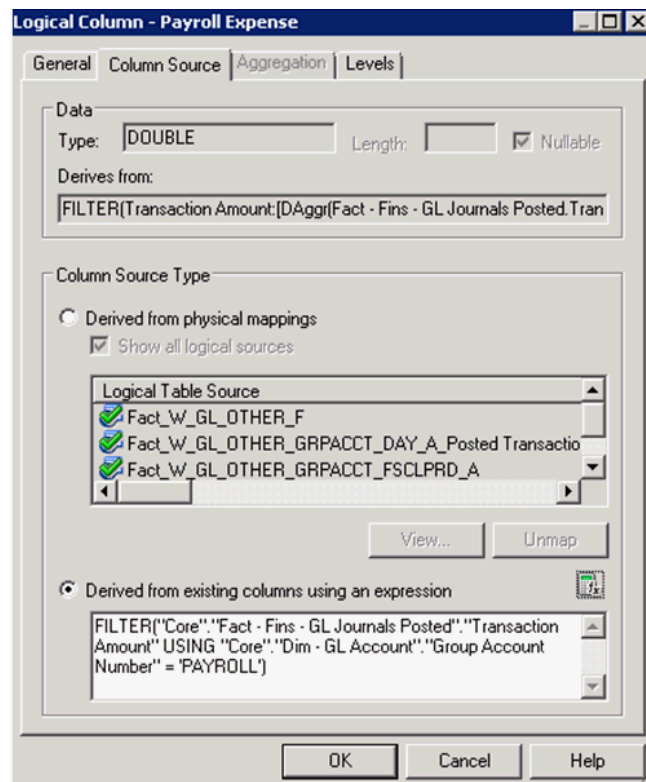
Logical Column - Payroll Expense

General | Column Source | Aggregation | Levels

Data
Type: DOUBLE
Length:
Nullable
Derives from:
FILTER(Transaction Amount:[DAggr(Fact - Fins - GL Journals Posted.Tran

Column Source Type
Derived from physical mappings
Show all logical sources

| Logical Table Source |
|---|
| Fact_W_GL_OTHER_F |
| Fact_W_GL_OTHER_GRPACCT_DAY_A_Posted Transactio |
| Fact_W_GL_OTHER_GRPACCT_FSCLPRD_A |

View... Unmap

Derived from existing columns using an expression

FILTER("Core"."Fact - Fins - GL Journals Posted"."Transaction Amount" USING "Core"."Dim - GL Account"."Group Account Number" = 'PAYROLL')

OK Cancel Help